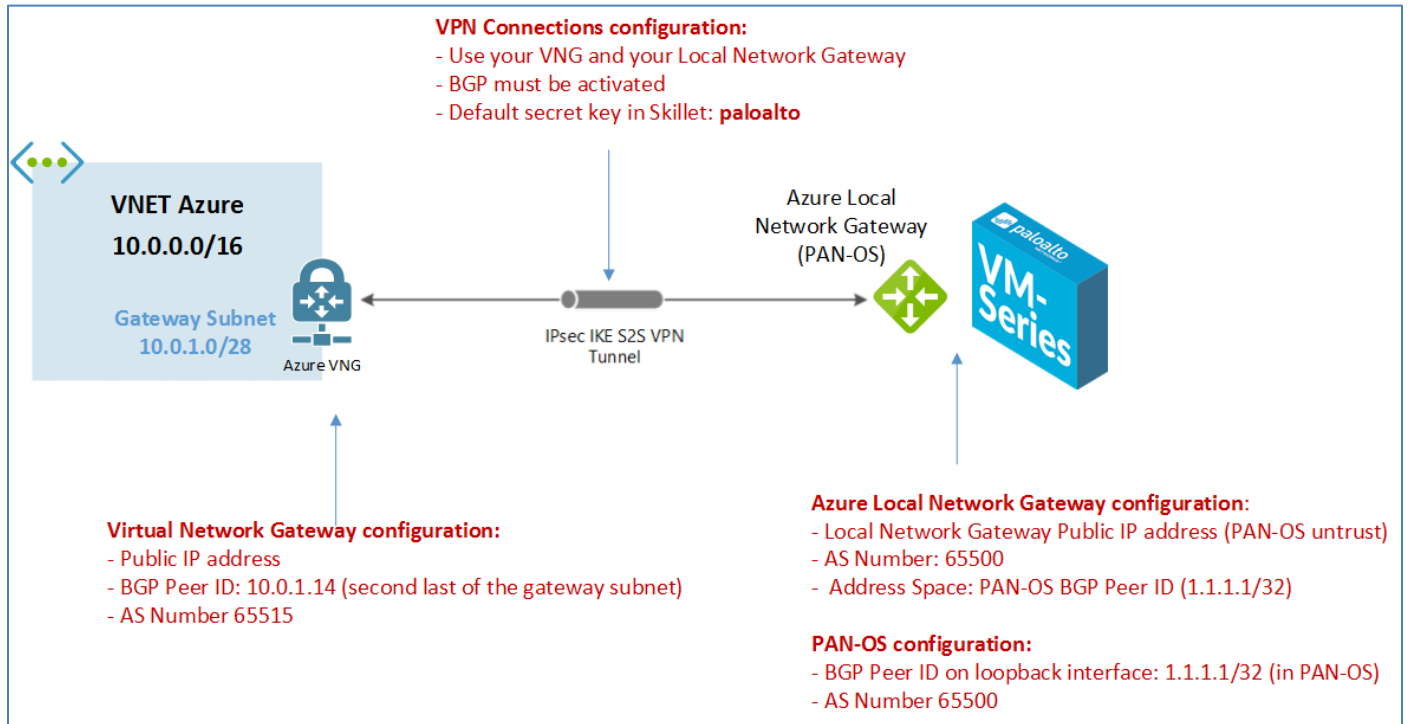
VPN Connections configuration:
- Use your VNG and your Local Network Gateway
- BGP must be activated
- Default secret key in Skillet: **paloalto**

VNET Azure
10.0.0.0/16

Gateway Subnet
10.0.1.0/28

Azure VNG

IPsec IKE S2S VPN Tunnel

Azure Local Network Gateway (PAN-OS)

paloalto

VM-Series

Virtual Network Gateway configuration:
- Public IP address
- BGP Peer ID: 10.0.1.14 (second last of the gateway subnet)
- AS Number 65515

Azure Local Network Gateway configuration:
- Local Network Gateway Public IP address (PAN-OS untrust)
- AS Number: 65500
- Address Space: PAN-OS BGP Peer ID (1.1.1.1/32)

PAN-OS configuration:
- BGP Peer ID on loopback interface: 1.1.1.1/32 (in PAN-OS)
- AS Number 65500